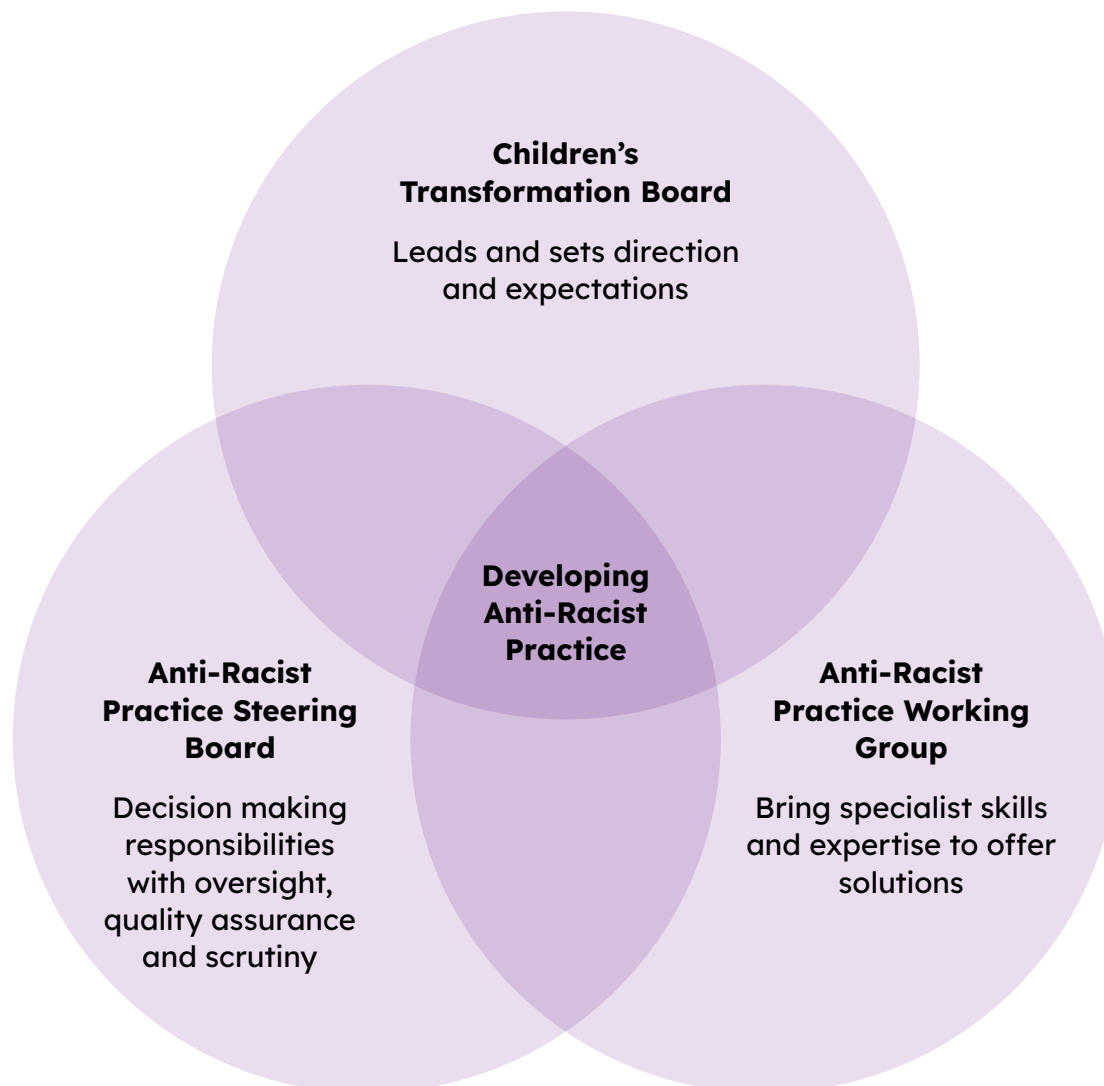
Children's Transformation Board

Leads and sets direction and expectations

Developing Anti-Racist Practice

Anti-Racist Practice Steering Board

Decision making responsibilities with oversight, quality assurance and scrutiny

Anti-Racist Practice Working Group

Bring specialist skills and expertise to offer solutions